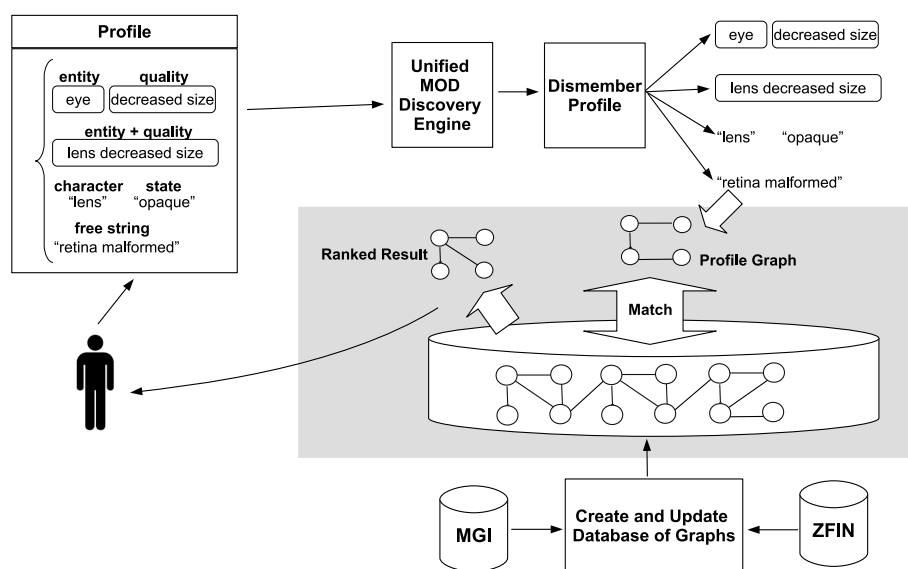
Profile

entity quality
eye decreased size

entity + quality
lens decreased size

character state
"lens" "opaque"

free string
"retina malformed"

Unified MOD Discovery Engine

Dismember Profile

eye decreased size

lens decreased size

"lens" "opaque"

"retina malformed"

Ranked Result

Profile Graph

Match

MGI

Create and Update Database of Graphs

ZFIN